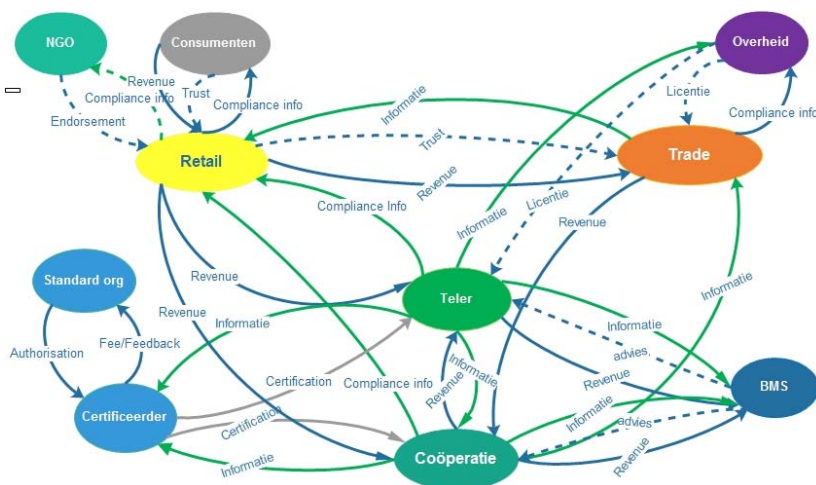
NGO

Consumenten

Overheid

Revenue

Trust

Compliance info

Compliance info

Endorsement

Informatie

Licentie

Compliance info

Retail

Trust

Trade

Revenue

Compliance Info

Licentie

Informatie

Revenue

Standard org

Revenue

Teler

Informatie

Revenue

Informatie

Informatie

Authorisation

Fee/Feedback

advies,

Certification

Informatie

Revenue

BMS

Compliance info

Revenue

Certificeerder

Informatie

Certification

advies

Coöperatie

Informatie

Revenue